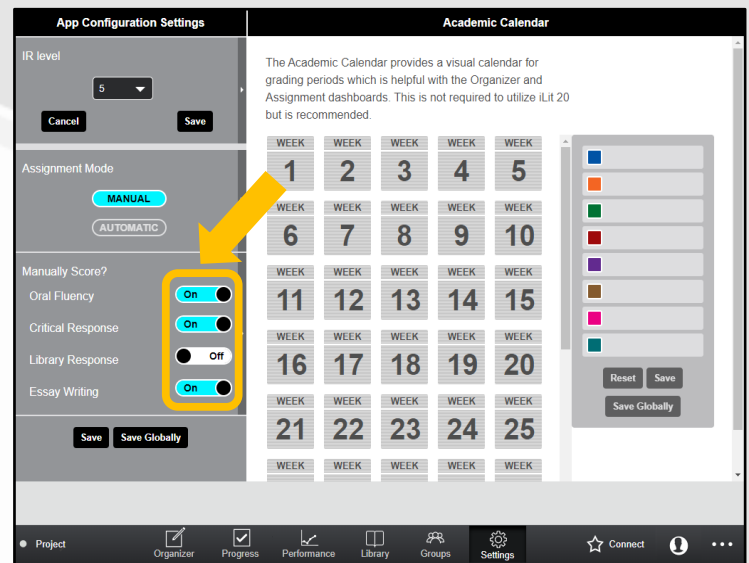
App Configuration Settings

IR level

5

Cancel Save

Assignment Mode

MANUAL

AUTOMATIC

Manually Score?

Oral Fluency On

Critical Response On

Library Response Off

Essay Writing On

Save Save Globally

Academic Calendar

The Academic Calendar provides a visual calendar for grading periods which is helpful with the Organizer and Assignment dashboards. This is not required to utilize iLit 20 but is recommended.

WEEK 1 WEEK 2 WEEK 3 WEEK 4 WEEK 5
WEEK 6 WEEK 7 WEEK 8 WEEK 9 WEEK 10
WEEK 11 WEEK 12 WEEK 13 WEEK 14 WEEK 15
WEEK 16 WEEK 17 WEEK 18 WEEK 19 WEEK 20
WEEK 21 WEEK 22 WEEK 23 WEEK 24 WEEK 25
WEEK WEEK WEEK WEEK WEEK

Reset Save

Save Globally

Project

Organizer Progress Performance Library Groups Settings

Connect